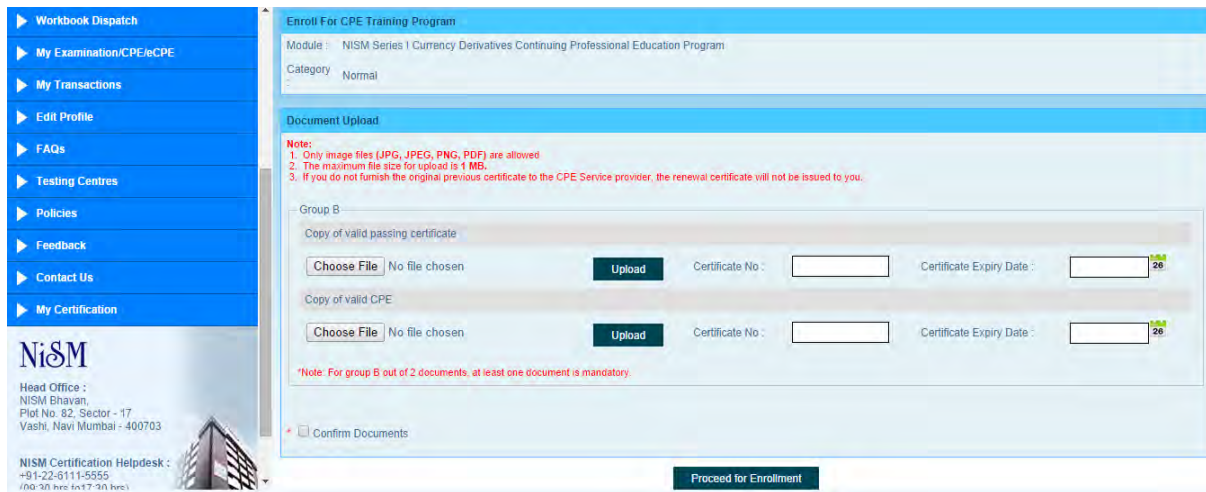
Workbook Dispatch
My Examination/CPE/eCPE
My Transactions
Edit Profile
FAQs
Testing Centres
Policies
Feedback
Contact Us
My Certification

NISM

Head Office :
NISM Bhavan,
Plot No. 82, Sector - 17
Vashi, Navi Mumbai - 400703

NISM Certification Helpdesk :
+91-22-6111-5555
(09:30 hrs to17:30 hrs)

Enroll For CPE Training Program

Module : NISM Series I Currency Derivatives Continuing Professional Education Program

Category : Normal

Document Upload

Note:
1. Only image files (JPG, JPEG, PNG, PDF) are allowed
2. The maximum file size for upload is 1 MB.
3. If you do not furnish the original previous certificate to the CPE Service provider, the renewal certificate will not be issued to you.

Group B

Copy of valid passing certificate

Choose File No file chosen Upload Certificate No : Certificate Expiry Date : 26

Copy of valid CPE

Choose File No file chosen Upload Certificate No : Certificate Expiry Date : 26

*Note: For group B out of 2 documents, at least one document is mandatory.

* Confirm Documents

Proceed for Enrollment